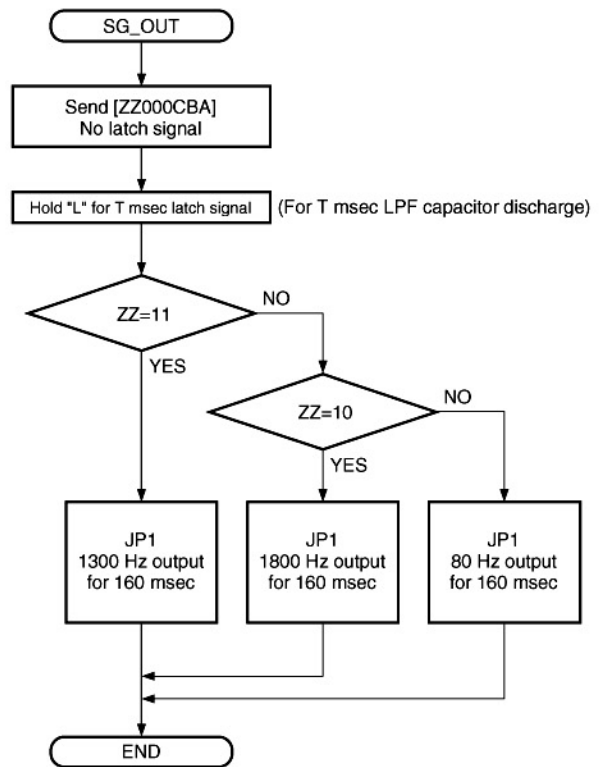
SG_OUT

Send [ZZ000CBA]
No latch signal

Hold "L" for T msec latch signal

(For T msec LPF capacitor discharge)

ZZ=11

NO

YES

ZZ=10

NO

YES

JP1
1300 Hz output
for 160 msec

JP1
1800 Hz output
for 160 msec

JP1
80 Hz output
for 160 msec

END